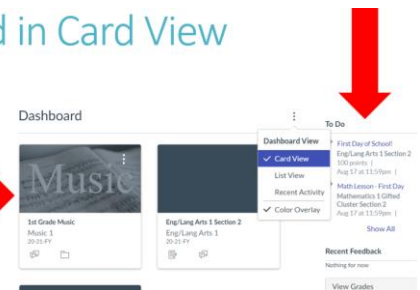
d in Card View

Dashboard

Music

1st Grade Music
Music 1
20-21-FY

Eng/Lang Arts 1 Section 2
Eng/Lang Arts 1
20-21-FY

Dashboard View
✓ Card View
List View
Recent Activity
✓ Color Overlay

To Do

First Day of School!
Eng/Lang Arts 1 Section 2
100 points
Aug 17 at 11:59pm

Math Lesson - First Day
Mathematics 1 Gifted Cluster Section 2
Aug 17 at 11:59pm

Show All

Recent Feedback
Nothing for now

View Grades